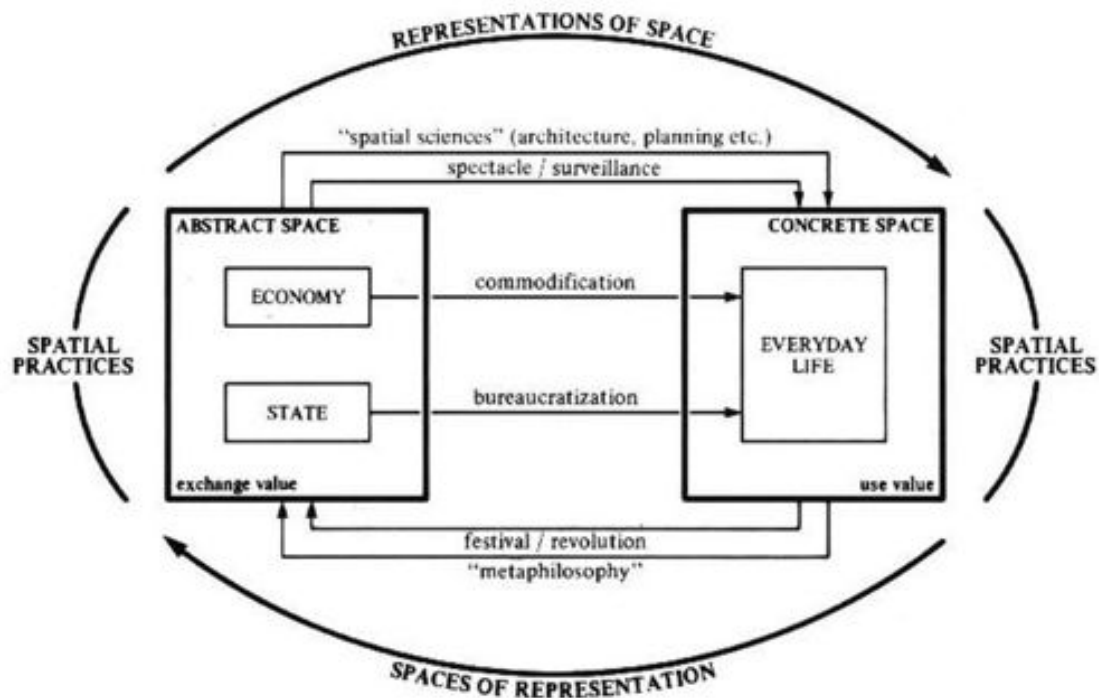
REPRESENTATIONS OF SPACE

"spatial sciences" (architecture, planning etc.)

spectacle / surveillance

ABSTRACT SPACE

ECONOMY

STATE

exchange value

commodification

bureaucratization

CONCRETE SPACE

EVERYDAY LIFE

use value

SPATIAL PRACTICES

SPATIAL PRACTICES

festival / revolution

"metaphilosophy"

SPACES OF REPRESENTATION